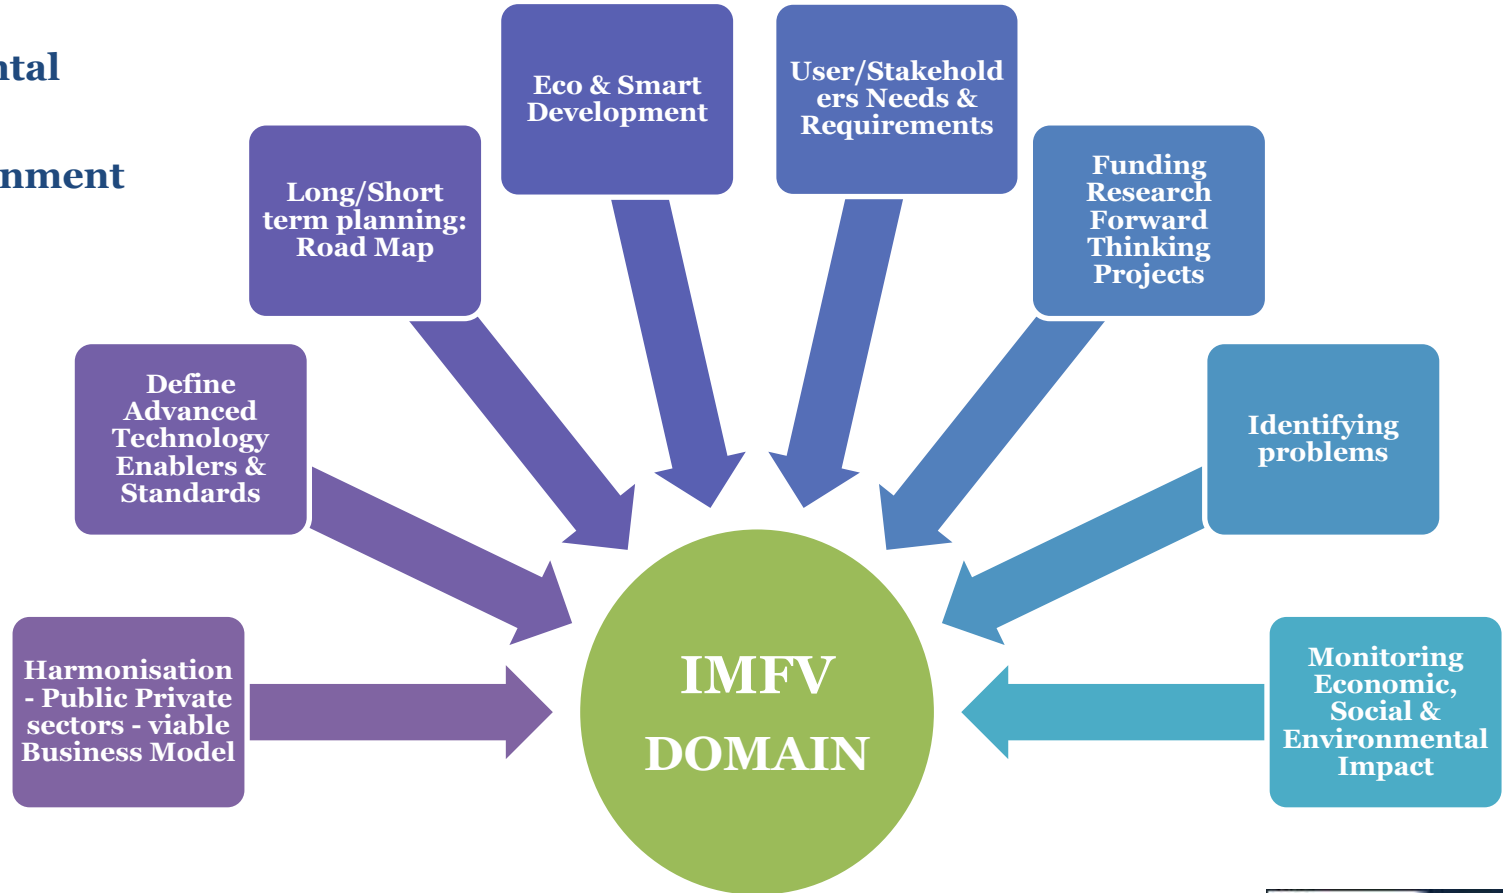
ntal

nment

Harmonisation - Public Private sectors - viable Business Model

Define Advanced Technology Enablers & Standards

Long/Short term planning: Road Map

Eco & Smart Development

User/Stakeholders Needs & Requirements

Funding Research Forward Thinking Projects

Identifying problems

Monitoring Economic, Social & Environmental Impact

IMFV DOMAIN